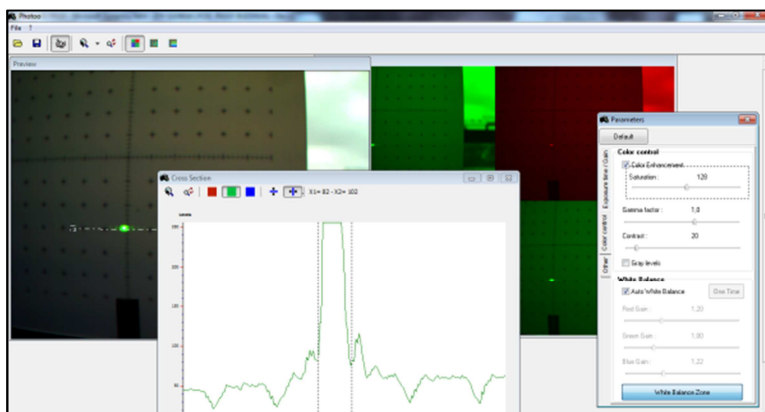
Photoo
File ?
Preview
Cross Section
X1= 82 - X2= 102
Parameters
Default
Color control
Color Enhancement
Saturation : 120
Gamma factor : 1,8
Contrast : 20
Gray levels
White Balance
Auto White Balance
One Time
Red Gain : 1,20
Green Gain : 1,00
Blue Gain : 1,22
White Balance Zone
Exposure time / Gain
Color control
Other